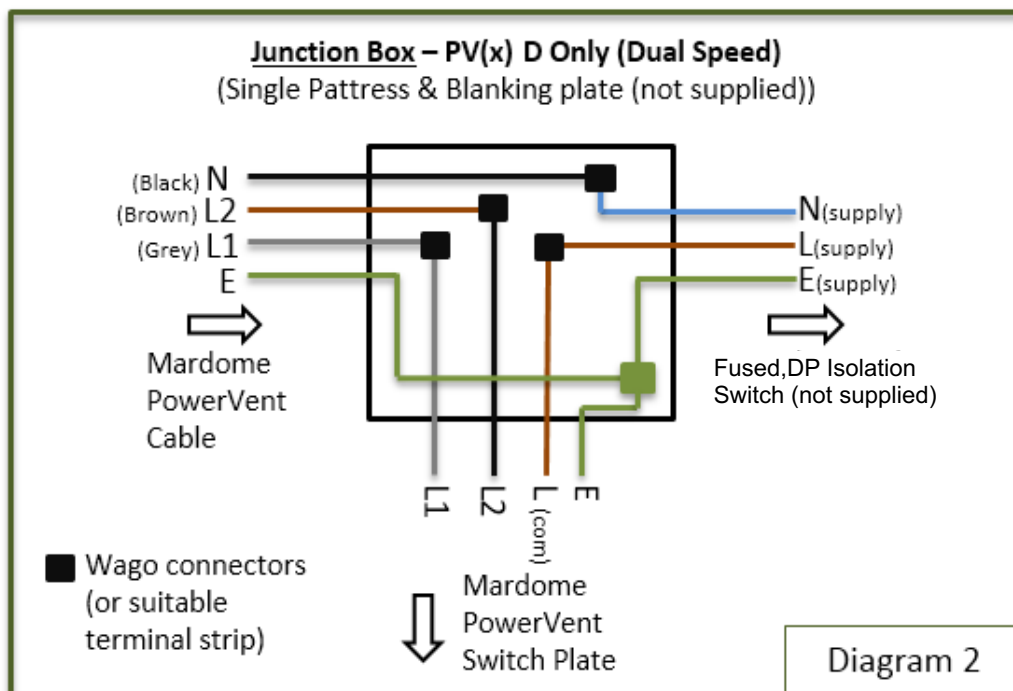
Junction Box – PV(x) D Only (Dual Speed)
(Single Pattress & Blanking plate (not supplied))

(Black) N
(Brown) L2
(Grey) L1
E

N(supply)
L(supply)
E(supply)

Mardome PowerVent Cable

Fused,DP Isolation Switch (not supplied)

L1
L2
L (com)
E

Wago connectors (or suitable terminal strip)

Mardome PowerVent Switch Plate

Diagram 2